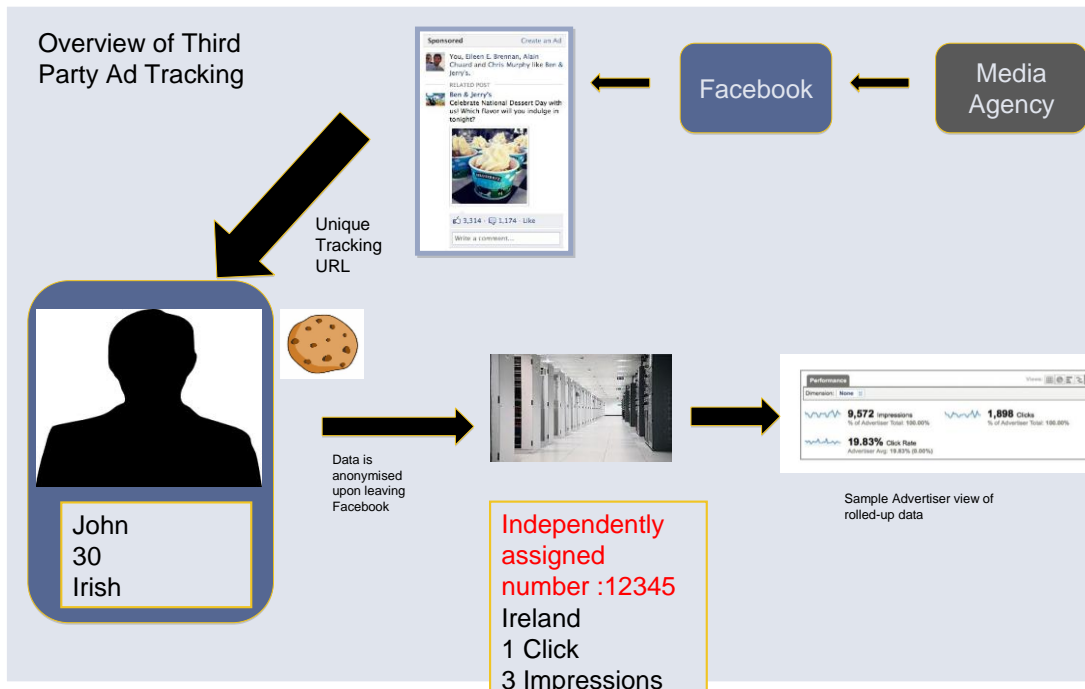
Overview of Third Party Ad Tracking

Sponsored Create an Ad

You, Eileen E. Brennan, Alain Chuard and Chris Murphy like Ben & Jerry's.

RELATED POST

Ben & Jerry's
Celebrate National Dessert Day with us! Which flavor will you indulge in tonight?

3,314 · 1,174 · Like

Write a comment...

Facebook

Media Agency

Unique Tracking URL

John
30
Irish

Data is anonymised upon leaving Facebook

Independently assigned number :12345
Ireland
1 Click
3 Impressions

Performance

Views

Dimension: None

9,572 Impressions
% of Advertiser Total: 100.00%

1,898 Clicks
% of Advertiser Total: 100.00%

19.83% Click Rate
Advertiser Avg: 19.83% (0.00%)

Sample Advertiser view of rolled-up data